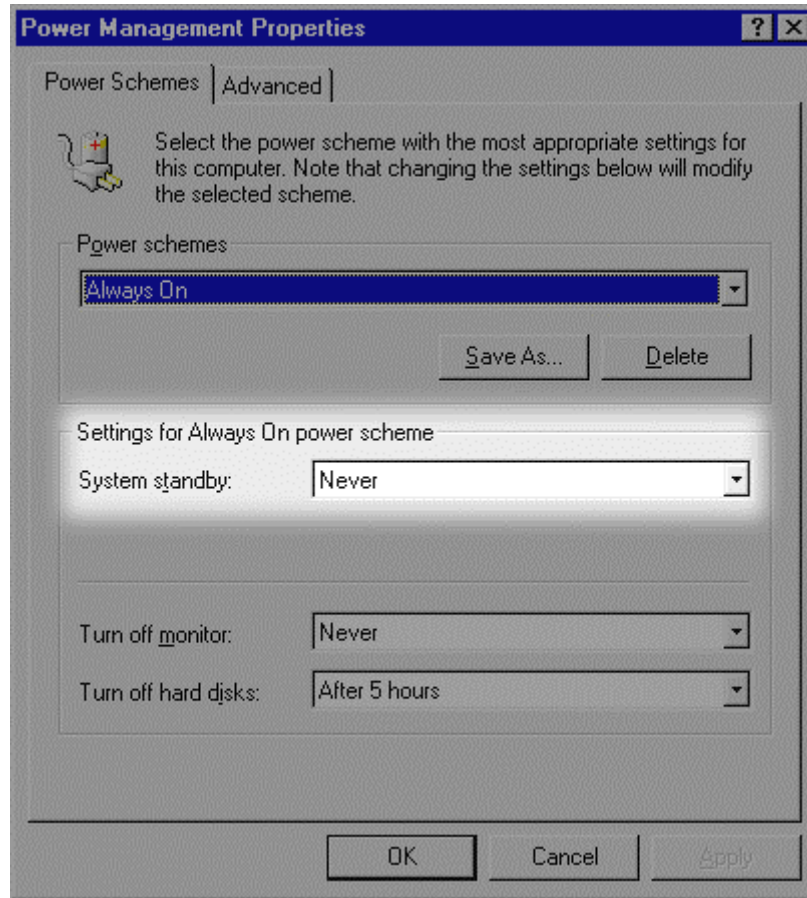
Power Management Properties

?

Power Schemes

Advanced

Select the power scheme with the most appropriate settings for this computer. Note that changing the settings below will modify the selected scheme.

Power schemes

Always On

Save As...

Delete

Settings for Always On power scheme

System standby:

Never

Turn off monitor:

Never

Turn off hard disks:

After 5 hours

OK

Cancel

Apply